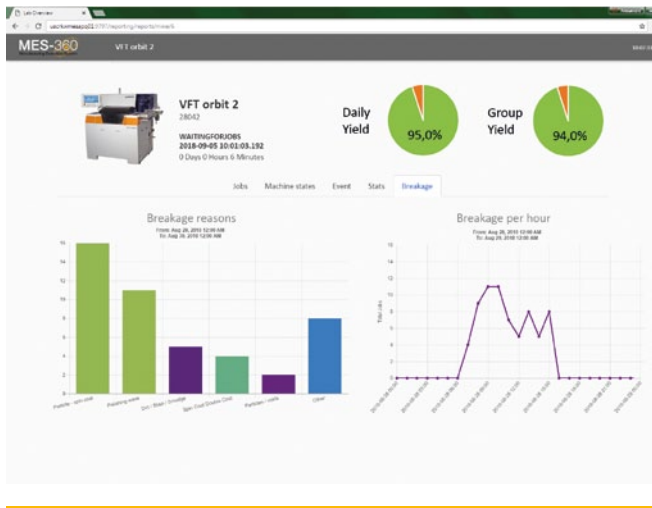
Lab Overview

MES-360 VFT orbit 2

VFT orbit 2
28042
WAITINGFORJOBS
2018-09-05 10:01:03.192
0 Days 0 Hours 6 Minutes

Daily Yield
95,0%

Group Yield
94,0%

Jobs Machine states Event Stats Breakage

Breakage reasons
From: Aug 28, 2018 12:00 AM
To: Aug 29, 2018 12:00 AM

16
14
12
10
8
6
4
2
0

Breakage per hour
From: Aug 28, 2018 12:00 AM
To: Aug 29, 2018 12:00 AM

16
14
12
10
8
6
4
2
0